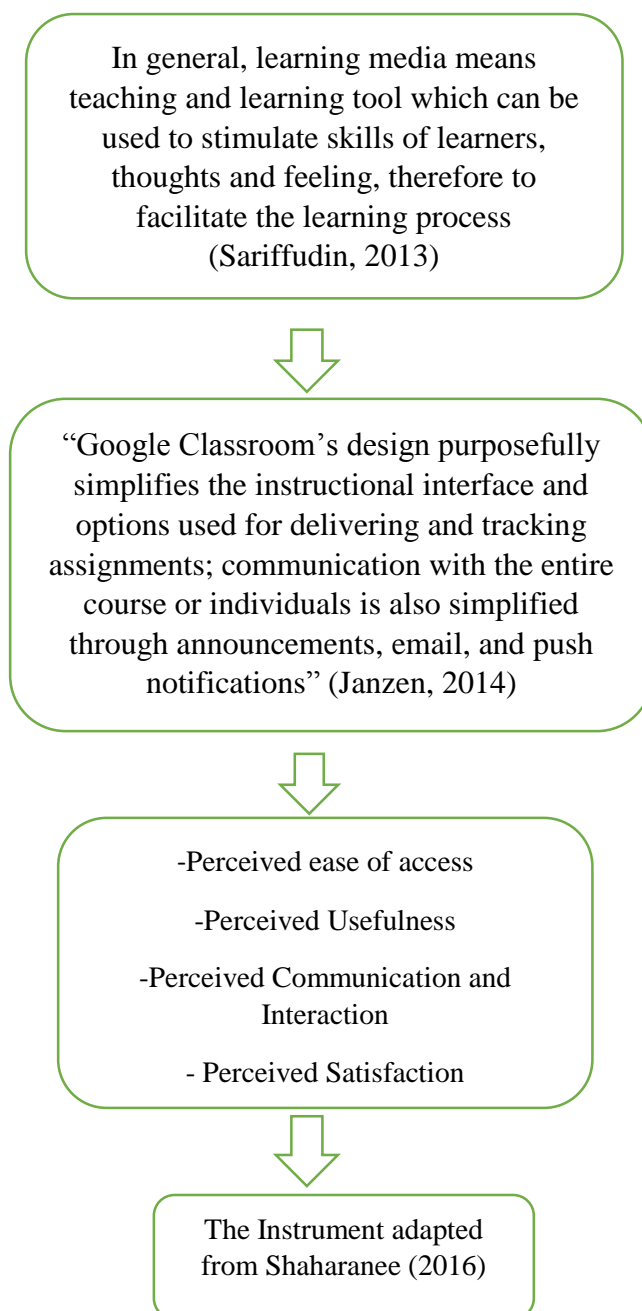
In general, learning media means teaching and learning tool which can be used to stimulate skills of learners, thoughts and feeling, therefore to facilitate the learning process (Sariffudin, 2013)

“Google Classroom’s design purposefully simplifies the instructional interface and options used for delivering and tracking assignments; communication with the entire course or individuals is also simplified through announcements, email, and push notifications” (Janzen, 2014)

-Perceived ease of access

-Perceived Usefulness

-Perceived Communication and Interaction

- Perceived Satisfaction

The Instrument adapted from Shaharanee (2016)